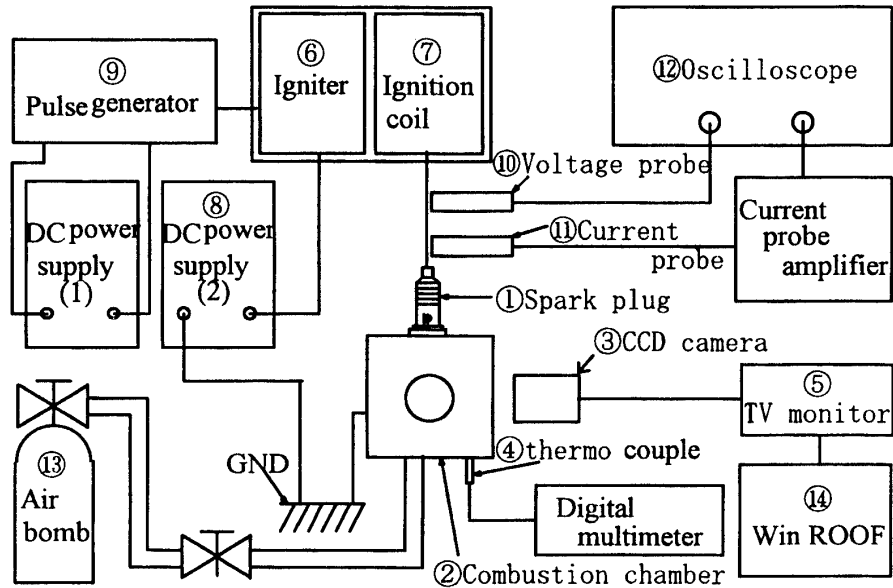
⑨ Pulse generator

⑥ Igniter

⑦ Ignition coil

⑫Oscilloscope

⑩Voltage probe

⑪Current probe

Current probe amplifier

DC power supply (1)

⑧ DC power supply (2)

①Spark plug

③CCD camera

⑤ TV monitor

④thermo couple

⑬ Air bomb

GND

Digital multimeter

⑭ Win ROOF

②Combustion chamber